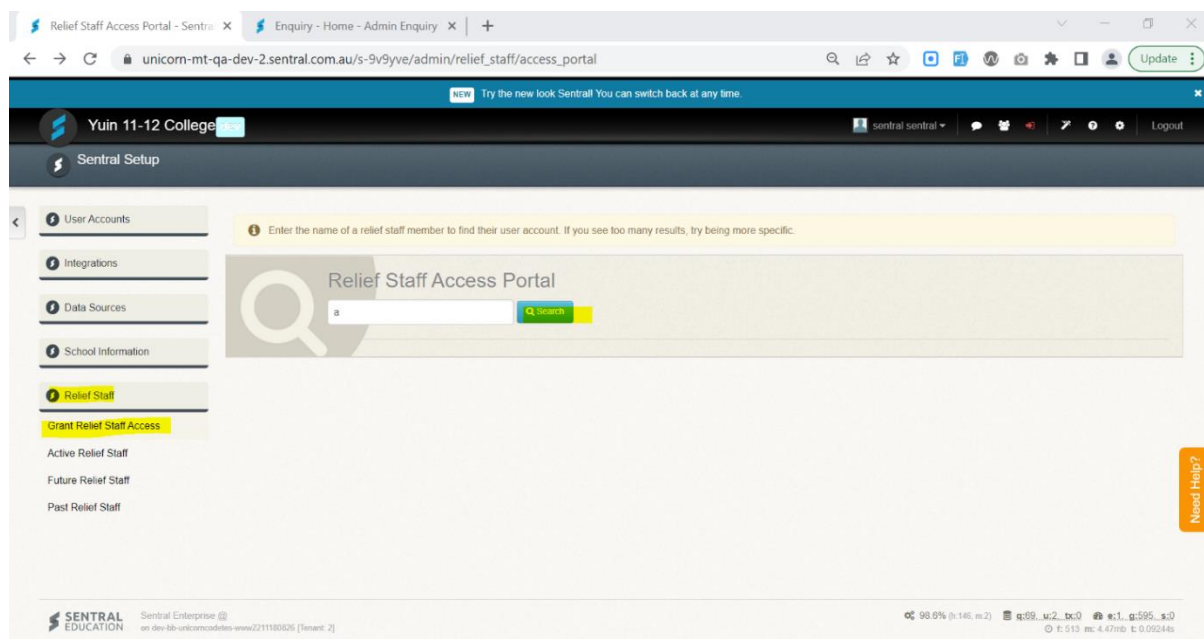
Relief Staff Access Portal - Sentra ×
Enquiry - Home - Admin Enquiry ×
+

unicorn-mt-qa-dev-2.sentral.com.au/s-9v9yve/admin/relief_staff/access_portal

Update

NEW Try the new look Sentral! You can switch back at any time.

Yuin 11-12 College

sentral sentral ▾
Logout

Sentral Setup

User Accounts

Integrations

Data Sources

School Information

Relief Staff

Grant Relief Staff Access

Active Relief Staff

Future Relief Staff

Past Relief Staff

Enter the name of a relief staff member to find their user account. If you see too many results, try being more specific.

Relief Staff Access Portal

a

Search

Need Help?

SENTRAL EDUCATION

Sentral Enterprise @
on dev-bb-unicorncodetes-www2211180826 [Tenant: 2]

98.6% (h:146, m:2) q:69 u:2 tx:0 e:1 g:595 s:0
t: 513 m: 4.47mb t: 0.09244s